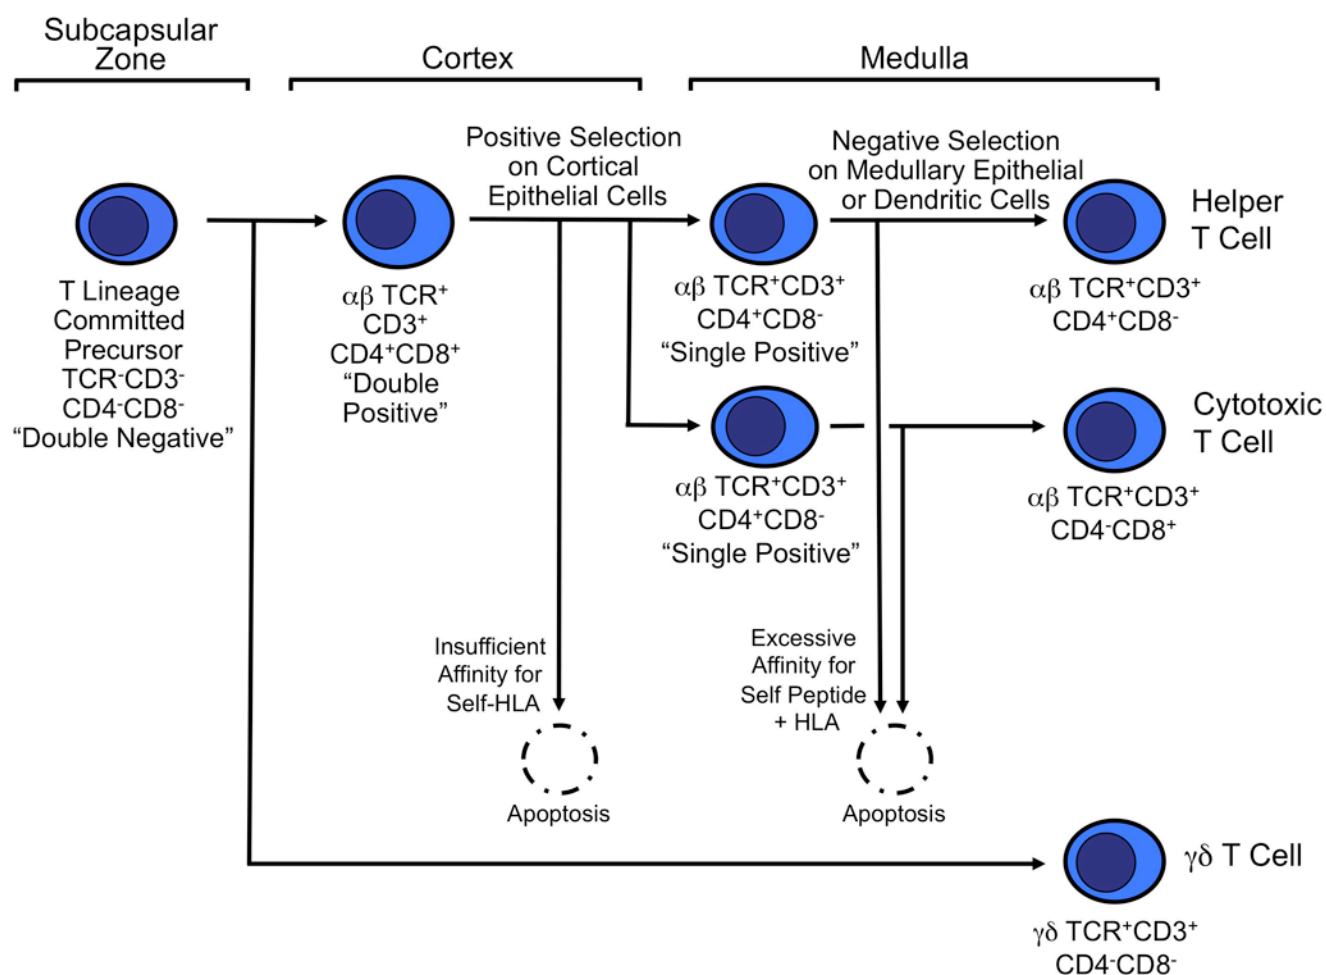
Subcapsular Zone

Cortex

Medulla

T Lineage Committed Precursor TCR$^-$CD3$^-$ CD4$^-$CD8$^-$ "Double Negative"

$\alpha\beta$ TCR$^+$ CD3$^+$ CD4$^+$CD8$^+$ "Double Positive"

Positive Selection on Cortical Epithelial Cells

$\alpha\beta$ TCR$^+$CD3$^+$ CD4$^+$CD8$^-$ "Single Positive"

$\alpha\beta$ TCR$^+$CD3$^+$ CD4$^+$CD8$^-$ "Single Positive"

Negative Selection on Medullary Epithelial or Dendritic Cells

Helper T Cell

$\alpha\beta$ TCR$^+$CD3$^+$ CD4$^+$CD8$^-$

Cytotoxic T Cell

$\alpha\beta$ TCR$^+$CD3$^+$ CD4$^-$CD8$^+$

Insufficient Affinity for Self-HLA

Apoptosis

Excessive Affinity for Self Peptide + HLA

Apoptosis

$\gamma\delta$ T Cell

$\gamma\delta$ TCR$^+$CD3$^+$ CD4$^-$CD8$^-$